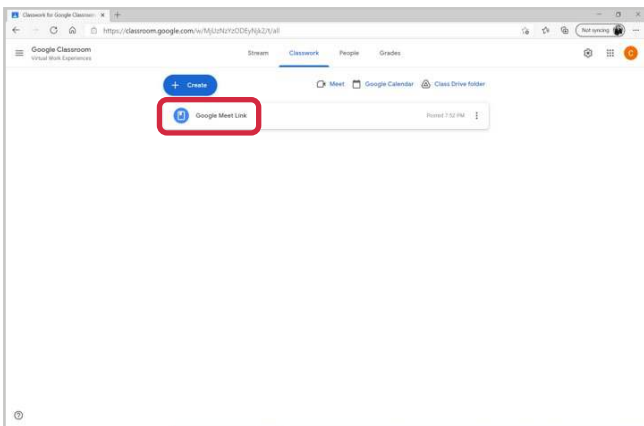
Classwork for Google Classroom ×
+
https://classroom.google.com/w/MjUzNzYzODEyNjk2/t/all
Not syncing
Google Classroom
Virtual Work Experiences
Stream
Classwork
People
Grades
+ Create
Meet
Google Calendar
Class Drive folder
Google Meet Link
Posted 7:52 PM
C
?